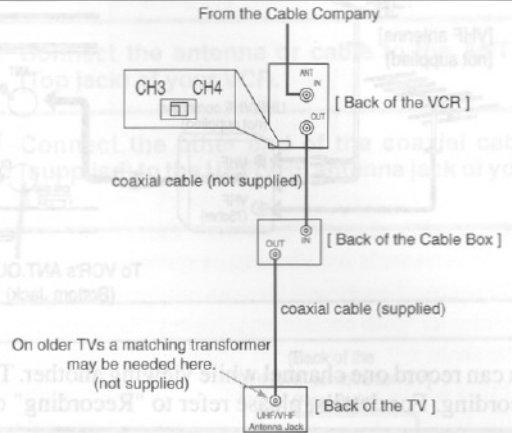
From the Cable Company

CH3 CH4

ANT IN

OUT

[ Back of the VCR ]

coaxial cable (not supplied)

IN

OUT

[ Back of the Cable Box ]

coaxial cable (supplied)

On older TVs a matching transformer may be needed here. (not supplied)

UHF/VHF Antenna Jack

[ Back of the TV ]

[VHF antenna] [not supplied]

Connect the antenna or cable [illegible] (top jack) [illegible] VCR.

Connect the other end of the coaxial cab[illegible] supplied to the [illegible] antenna jack of yo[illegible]

To VCR's ANT.OUT (Bottom Jack)

[Back of the

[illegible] can record one channel while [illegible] another. T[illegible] recording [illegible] refer to "Recording" o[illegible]